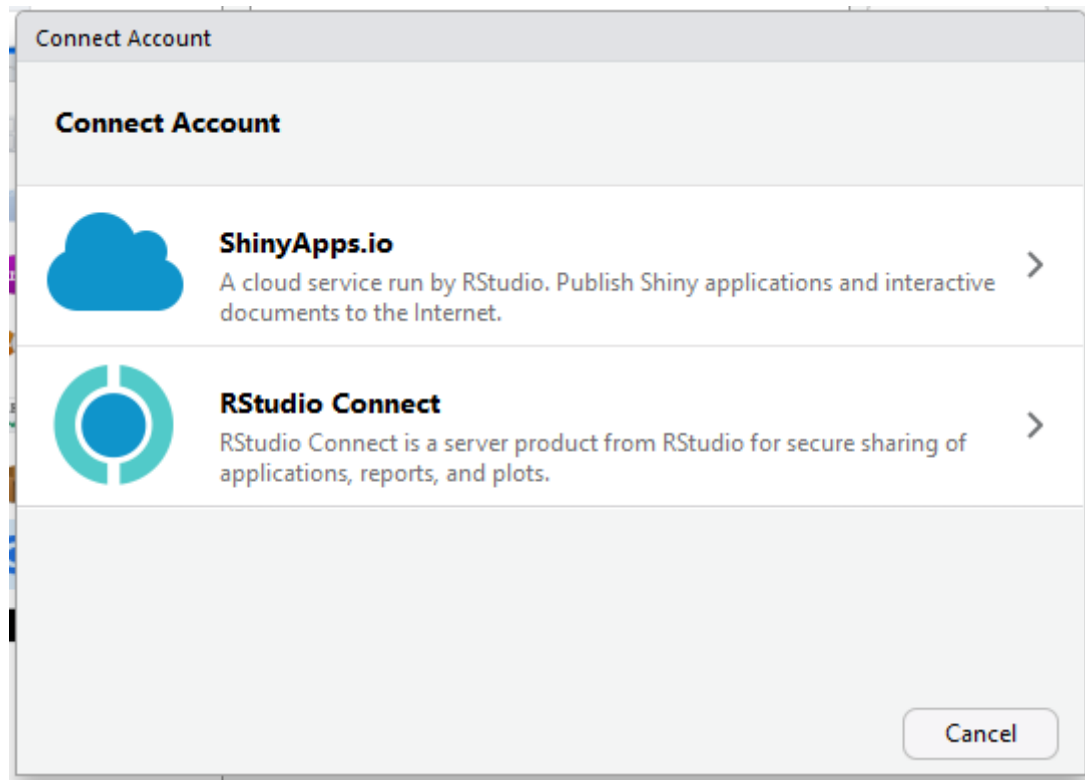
Connect Account

Connect Account

ShinyApps.io

A cloud service run by RStudio. Publish Shiny applications and interactive documents to the Internet.

RStudio Connect

RStudio Connect is a server product from RStudio for secure sharing of applications, reports, and plots.

Cancel